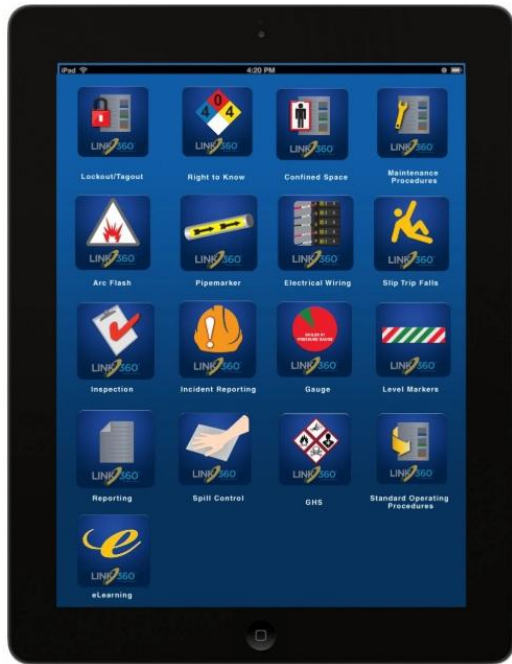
iPad
4:20 PM

LINK360
Lockout/Tagout

4 0 4
LINK360
Right to Know

LINK360
Confined Space

LINK360
Maintenance Procedures

LINK360
Arc Flash

LINK360
Pipemarker

LINK360
Electrical Wiring

LINK360
Slip Trip Falls

LINK360
Inspection

LINK360
Incident Reporting

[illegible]
LINK360
Gauge

LINK360
Level Markers

LINK360
Reporting

LINK360
Spill Control

LINK360
GHS

LINK360
Standard Operating Procedures

LINK360
eLearning